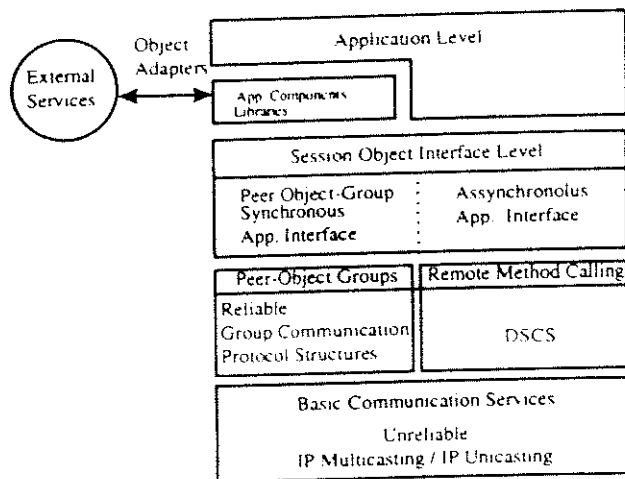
External Services

Object Adapters

Application Level

App. Components Libraries

Session Object Interface Level

Peer Object-Group Synchronous App. Interface

Assynchronolus App. Interface

Peer-Object Groups

Reliable Group Communication Protocol Structures

Remote Method Calling

DSCS

Basic Communication Services

Unreliable IP Multicasting / IP Unicasting